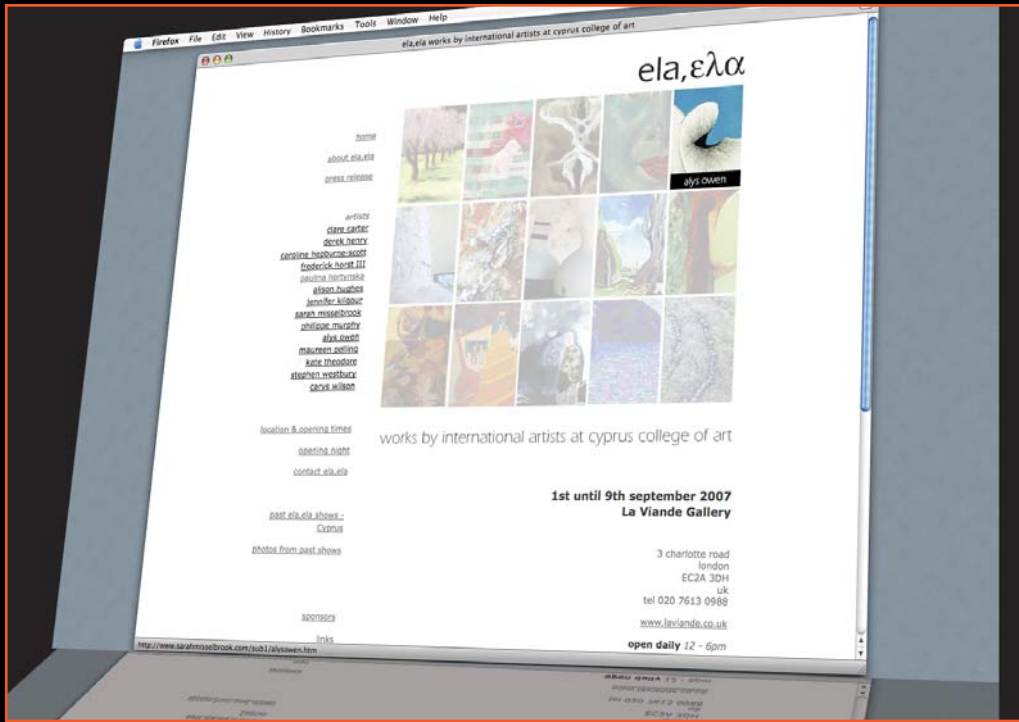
Firefox File Edit View History Bookmarks Tools Window Help

ela,ela works by international artists at cyprus college of art

ela,ελα

home

about ela,ela

press release

artists
clare carter
derek henry
caroline hepburne-scott
frederick horst III
paulina hortynska
alison hughes
jennifer kilgour
sarah misselbrook
philippe murphy
alys owen
maureen selling
kate theodore
stephen westbury
carys wilson

alys owen

location & opening times

opening night

contact ela,ela

past ela,ela shows - Cyprus

photos from past shows

sponsors

links

works by international artists at cyprus college of art

1st until 9th september 2007
La Viande Gallery

3 charlotte road
london
EC2A 3DH
uk
tel 020 7613 0988

www.laviande.co.uk

open daily 12 - 6pm

http://www.sarahmisselbrook.com/sub1/alysowen.htm